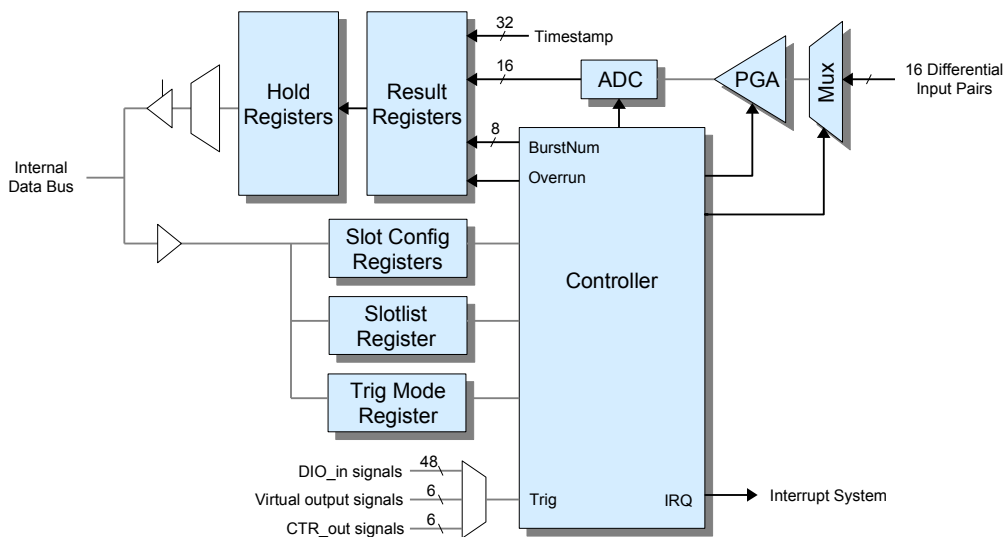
32
Timestamp
16
ADC
PGA
Mux
16 Differential Input Pairs
Hold Registers
Result Registers
8
BurstNum
Overrun
Internal Data Bus
Slot Config Registers
Controller
Slotlist Register
Trig Mode Register
DIO_in signals
48
Virtual output signals
6
CTR_out signals
6
Trig
IRQ
Interrupt System